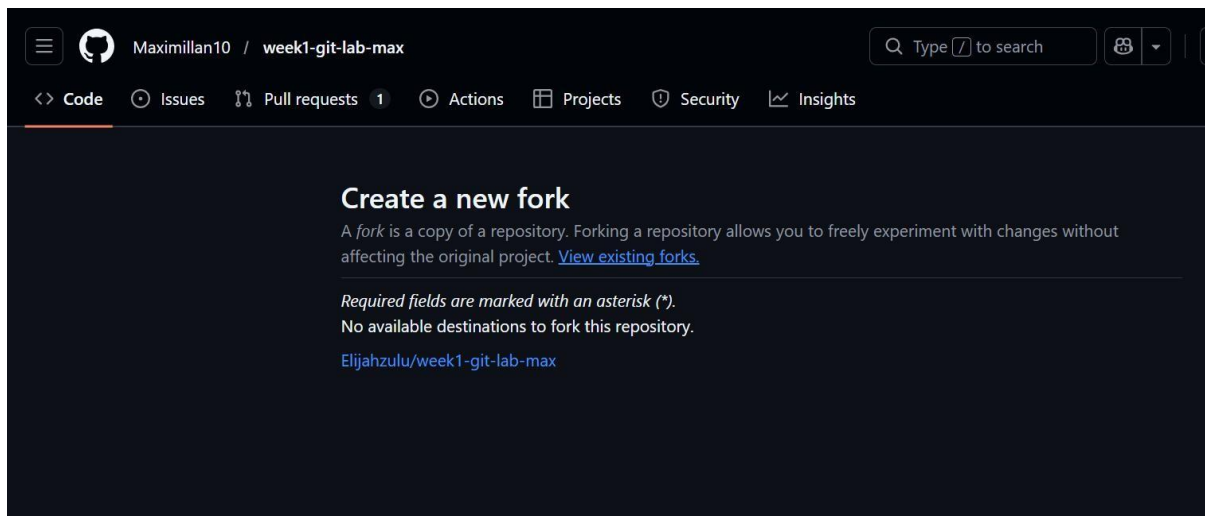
Maximillan10 / week1-git-lab-max

Type / to search

Code Issues Pull requests 1 Actions Projects Security Insights

Create a new fork

A fork is a copy of a repository. Forking a repository allows you to freely experiment with changes without affecting the original project. View existing forks.

Required fields are marked with an asterisk (*).
No available destinations to fork this repository.

Elijahzulu/week1-git-lab-max